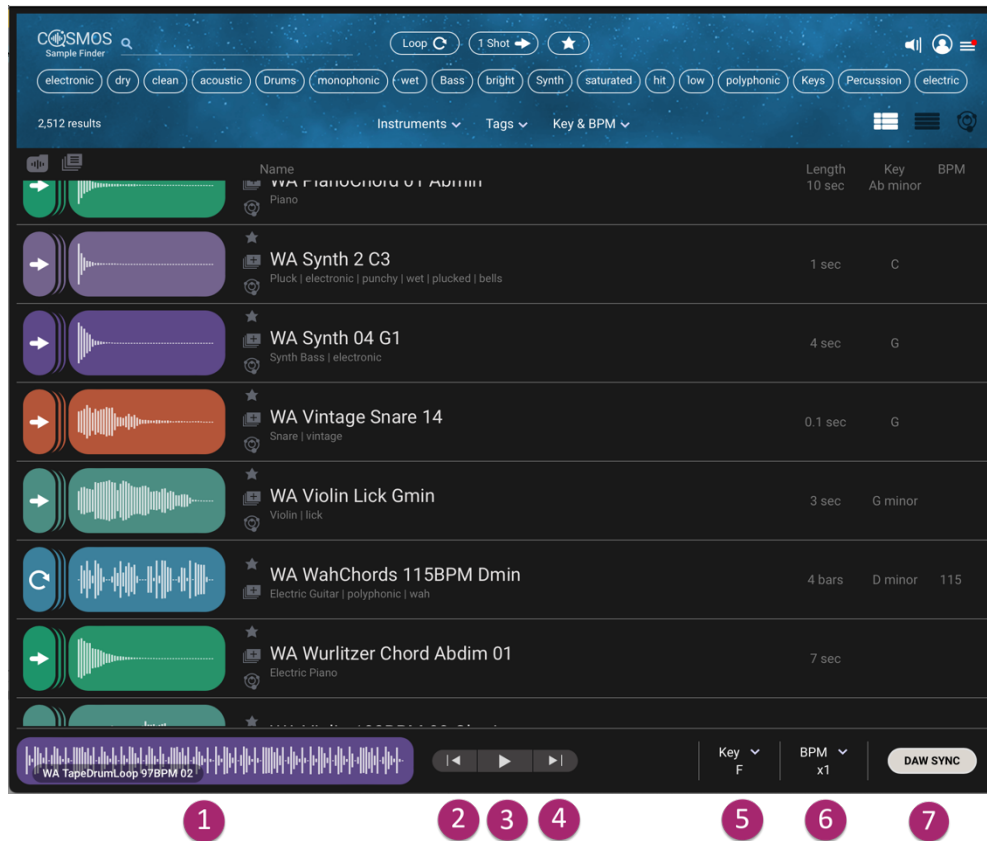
COSMOS
Sample Finder

Loop 1 Shot

electronic dry clean acoustic Drums monophonic wet Bass bright Synth saturated hit low polyphonic Keys Percussion electric

2,512 results

Instruments Tags Key & BPM

| Name | Length | Key | BPM |
|---|---|---|---|
| WA PianoChord 01 Abmin<br>Piano | 10 sec | Ab minor | |
| WA Synth 2 C3<br>Pluck \| electronic \| punchy \| wet \| plucked \| bells | 1 sec | C | |
| WA Synth 04 G1<br>Synth Bass \| electronic | 4 sec | G | |
| WA Vintage Snare 14<br>Snare \| vintage | 0.1 sec | G | |
| WA Violin Lick Gmin<br>Violin \| lick | 3 sec | G minor | |
| WA WahChords 115BPM Dmin<br>Electric Guitar \| polyphonic \| wah | 4 bars | D minor | 115 |
| WA Wurlitzer Chord Abdim 01<br>Electric Piano | 7 sec | | |

WA TapeDrumLoop 97BPM 02

Key
F

BPM
x1

DAW SYNC

1 2 3 4 5 6 7